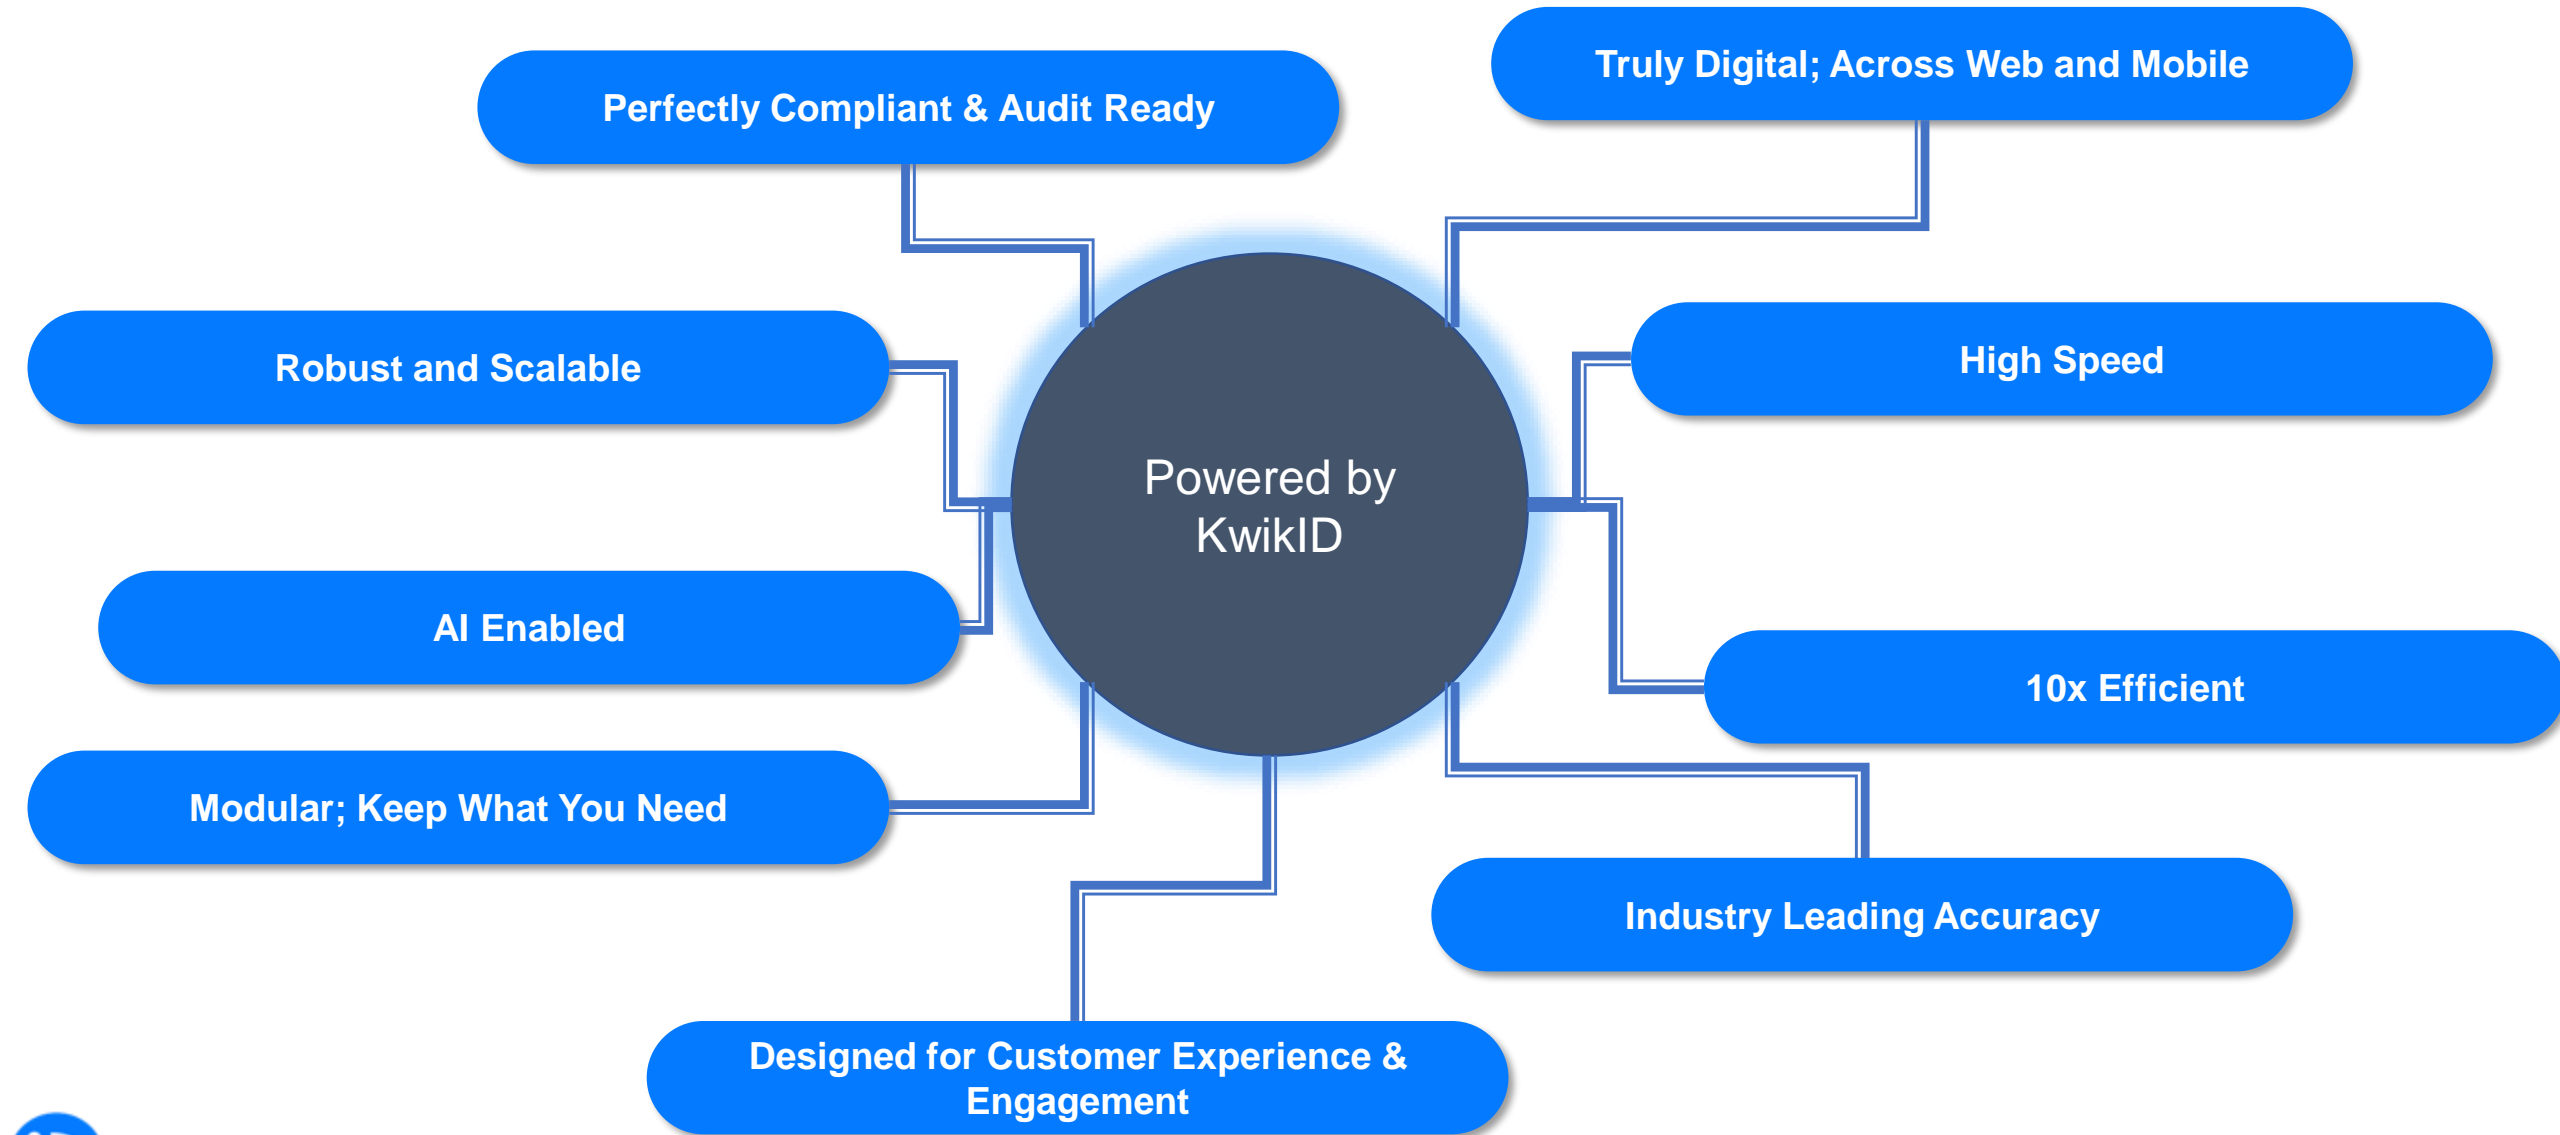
Perfectly Compliant & Audit Ready

Truly Digital; Across Web and Mobile

Robust and Scalable

High Speed

Powered by KwikID

AI Enabled

10x Efficient

Modular; Keep What You Need

Industry Leading Accuracy

Designed for Customer Experience & Engagement